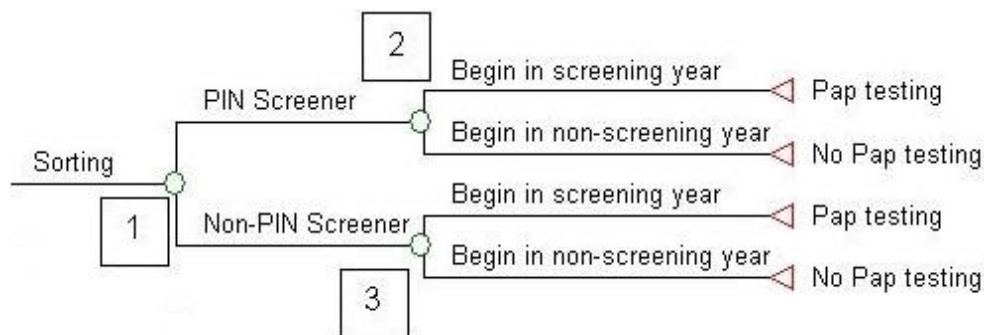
2

Begin in screening year

Pap testing

PIN Screener

Begin in non-screening year

No Pap testing

Sorting

Begin in screening year

Pap testing

1

Non-PIN Screener

Begin in non-screening year

No Pap testing

3